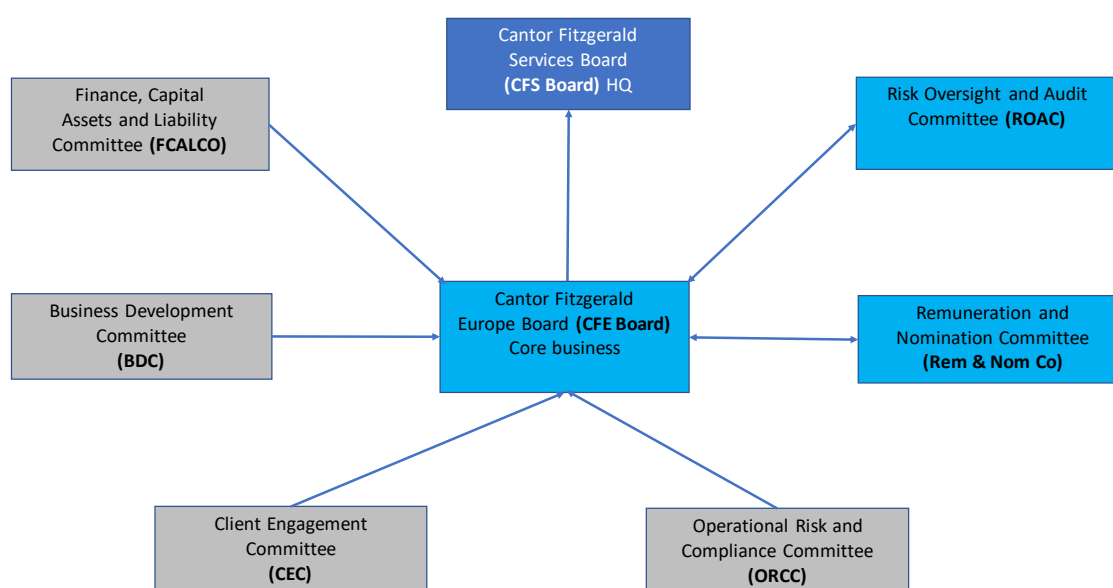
Cantor Fitzgerald Services Board **(CFS Board)** HQ

Finance, Capital Assets and Liability Committee **(FCALCO)**

Risk Oversight and Audit Committee **(ROAC)**

Business Development Committee **(BDC)**

Cantor Fitzgerald Europe Board **(CFE Board)** Core business

Remuneration and Nomination Committee **(Rem & Nom Co)**

Client Engagement Committee **(CEC)**

Operational Risk and Compliance Committee **(ORCC)**